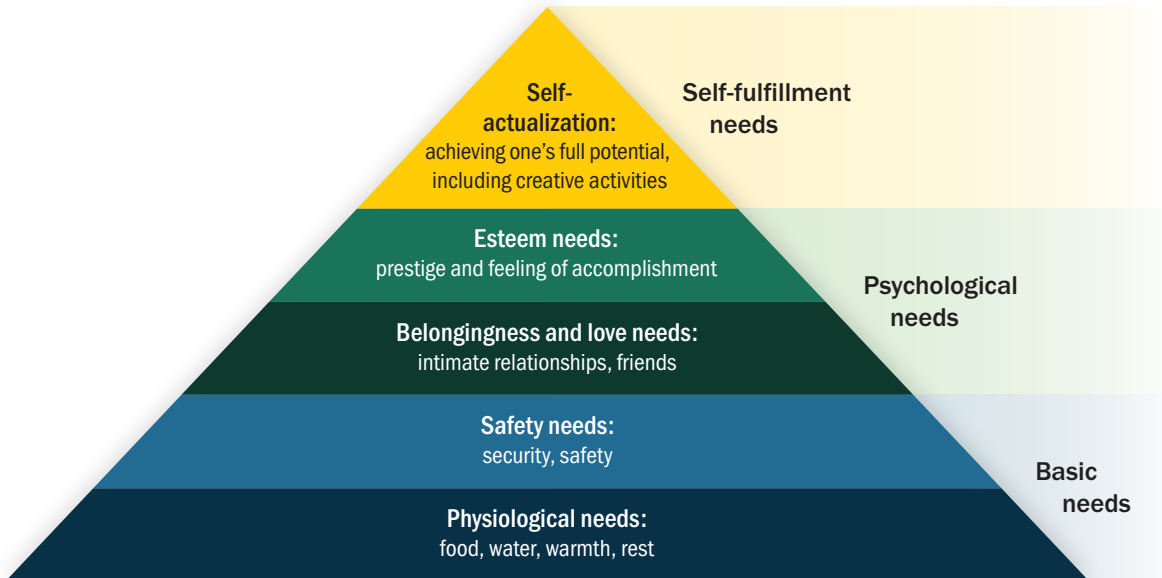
Self-actualization:
achieving one's full potential, including creative activities

Self-fulfillment needs

Esteem needs:
prestige and feeling of accomplishment

Psychological needs

Belongingness and love needs:
intimate relationships, friends

Safety needs:
security, safety

Basic needs

Physiological needs:
food, water, warmth, rest